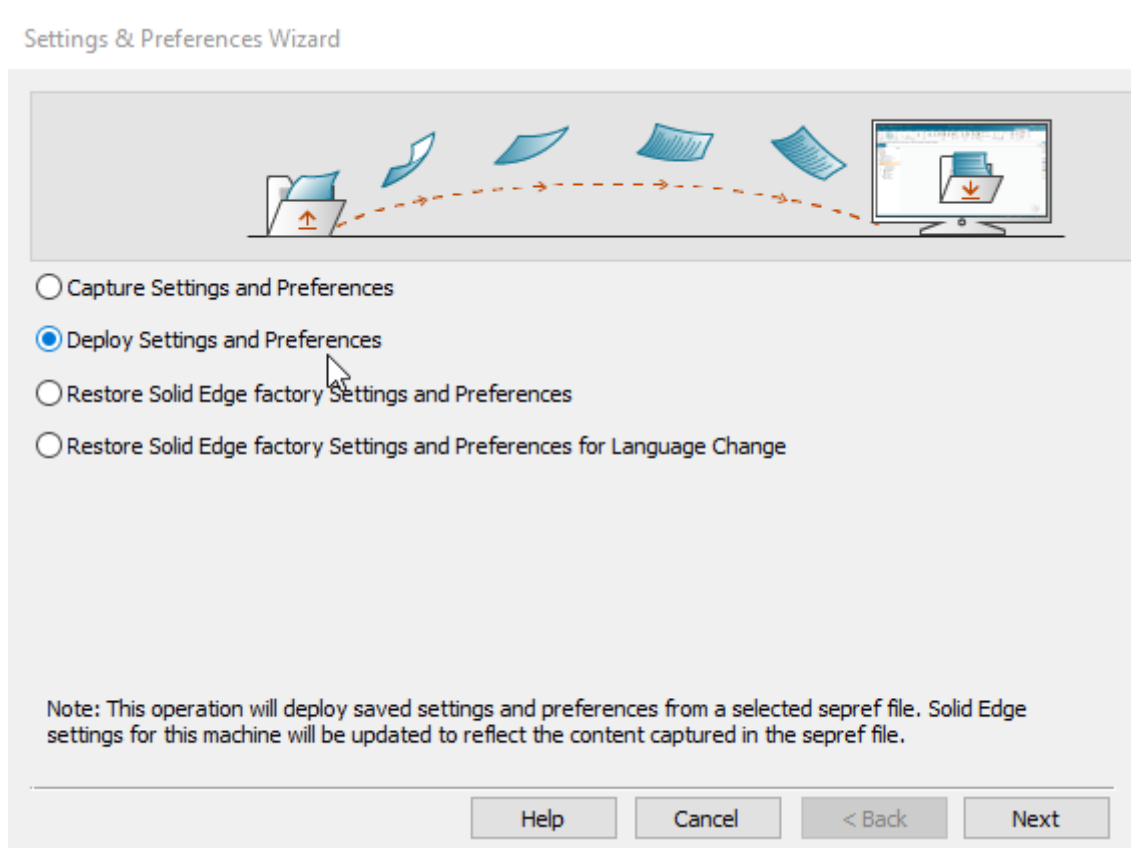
Settings & Preferences Wizard

Capture Settings and Preferences

Deploy Settings and Preferences

Restore Solid Edge factory Settings and Preferences

Restore Solid Edge factory Settings and Preferences for Language Change

Note: This operation will deploy saved settings and preferences from a selected sepref file. Solid Edge settings for this machine will be updated to reflect the content captured in the sepref file.

Help Cancel < Back Next